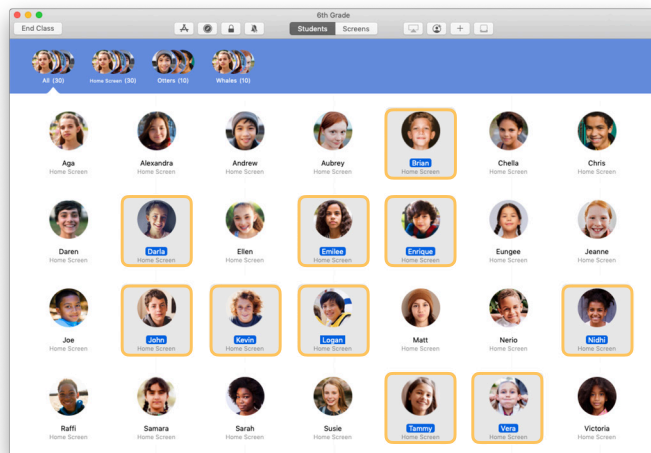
6th Grade

End Class

Students Screens

All (30) Home Screen (30) Otters (10) Whales (10)

Aga
Home Screen

Alexandra
Home Screen

Andrew
Home Screen

Aubrey
Home Screen

Brian
Home Screen

Chella
Home Screen

Chris
Home Screen

Daren
Home Screen

Darla
Home Screen

Ellen
Home Screen

Emilee
Home Screen

Enrique
Home Screen

Eungee
Home Screen

Jeanne
Home Screen

Joe
Home Screen

John
Home Screen

Kevin
Home Screen

Logan
Home Screen

Matt
Home Screen

Nerio
Home Screen

Nidhi
Home Screen

Raffi
Home Screen

Samara
Home Screen

Sarah
Home Screen

Susie
Home Screen

Tammy
Home Screen

Vera
Home Screen

Victoria
Home Screen